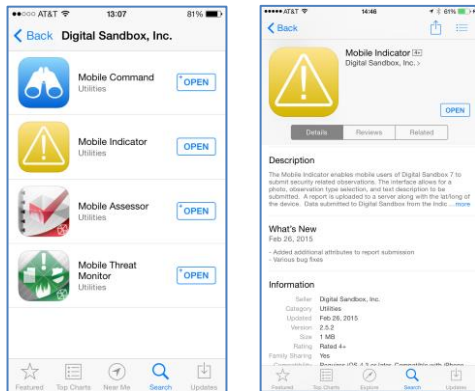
●●○○○ AT&T 13:07 81%

Back Digital Sandbox, Inc.

Mobile Command
Utilities
OPEN

Mobile Indicator
Utilities
OPEN

Mobile Assessor
Utilities
OPEN

Mobile Threat Monitor
Utilities
OPEN

Featured Top Charts Near Me Search Updates

●●●●● AT&T 14:46 61%

Back

Mobile Indicator 4+
Digital Sandbox, Inc. >

OPEN

Details Reviews Related

Description

The Mobile Indicator enables mobile users of Digital Sandbox 7 to submit security related observations. The interface allows for a photo, observation type selection, and text description to be submitted. A report is uploaded to a server along with the lat/long of the device. Data submitted to Digital Sandbox from the Indic... more

What's New
Feb 26, 2015

- Added additional attributes to report submission
- Various bug fixes

Information

Seller Digital Sandbox, Inc.
Category Utilities
Updated Feb 26, 2015
Version 2.5.2
Size 1 MB
Rating Rated 4+
Family Sharing Yes
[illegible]

Featured Top Charts Explore Search Updates